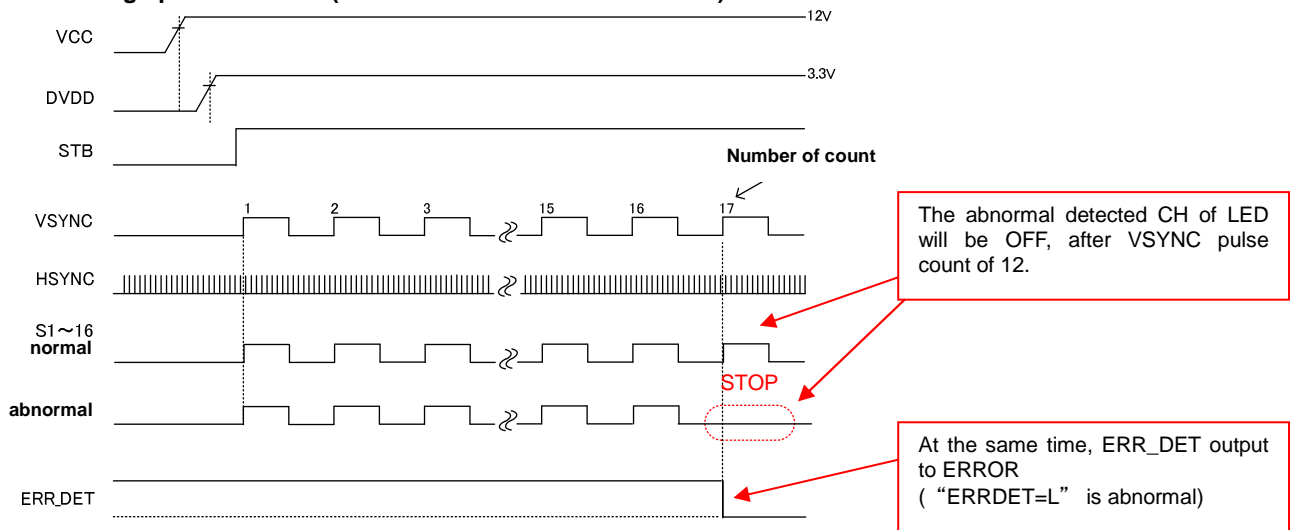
12V

VCC

3.3V

DVDD

STB

Number of count

1 2 3 15 16 17

VSYNC

HSYNC

S1～16
normal

STOP

abnormal

ERR_DET

The abnormal detected CH of LED will be OFF, after VSYNC pulse count of 12.

At the same time, ERR_DET output to ERROR
(“ERRDET=L” is abnormal)